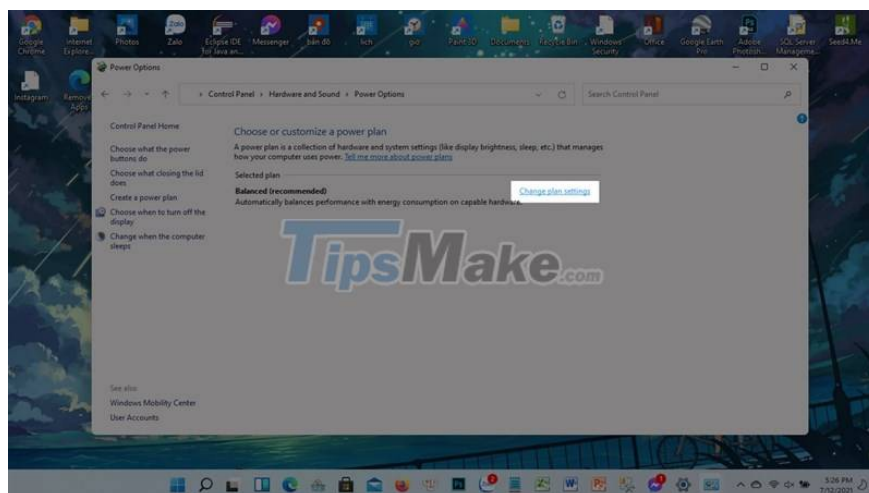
Google Chrome
Internet Explore...
Photos
Zalo
Eclipse IDE for Java an...
Messenger
bản đồ
lich
giờ
Paint 3D
Documents
Recycle Bin
Windows Security
Office
Google Earth Pro
Adobe Photosh...
SQL Server Managem...
Seed4.Me
Instagram
Remove Apps

Power Options

Control Panel › Hardware and Sound › Power Options

Search Control Panel

Control Panel Home

Choose what the power buttons do

Choose what closing the lid does

Create a power plan

Choose when to turn off the display

Change when the computer sleeps

Choose or customize a power plan

A power plan is a collection of hardware and system settings (like display brightness, sleep, etc.) that manages how your computer uses power. Tell me more about power plans

Selected plan

Balanced (recommended)

Automatically balances performance with energy consumption on capable hardware.

Change plan settings

TipsMake.com

See also

Windows Mobility Center

User Accounts

3:26 PM
7/12/2021